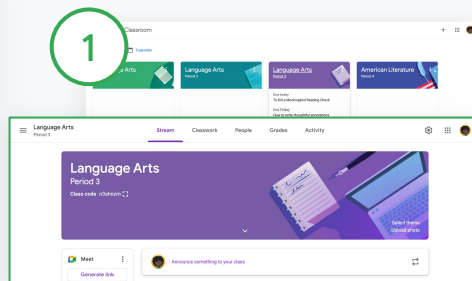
1

Classroom

Calendar

Arts

Language Arts
Period 2

Language Arts
Period 3

Due today
To Kill a Mockingbird Reading Check

Due Friday
How to write thoughtful processes

American Literature
Period 4

Language Arts
Period 3

Stream Classwork People Grades Activity

Language Arts
Period 3

Class code rt5shepm

Select theme
Upload photo

Meet

Generate link

Announce something to your class